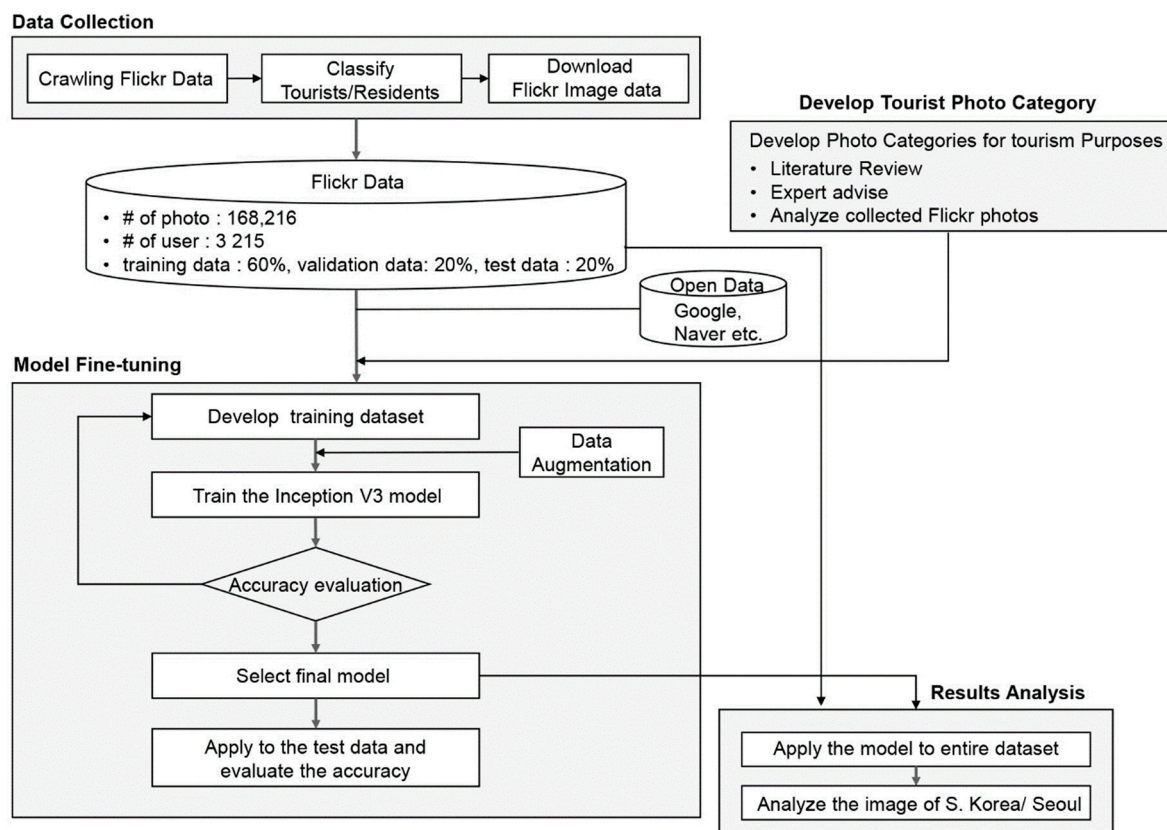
Data Collection

Crawling Flickr Data

Classify Tourists/Residents

Download Flickr Image data

Develop Tourist Photo Category

Develop Photo Categories for tourism Purposes
• Literature Review
• Expert advise
• Analyze collected Flickr photos

Flickr Data
• # of photo : 168,216
• # of user : 3 215
• training data : 60%, validation data: 20%, test data : 20%

Open Data
Google, Naver etc.

Model Fine-tuning

Develop training dataset

Data Augmentation

Train the Inception V3 model

Accuracy evaluation

Select final model

Apply to the test data and evaluate the accuracy

Results Analysis

Apply the model to entire dataset

Analyze the image of S. Korea/ Seoul